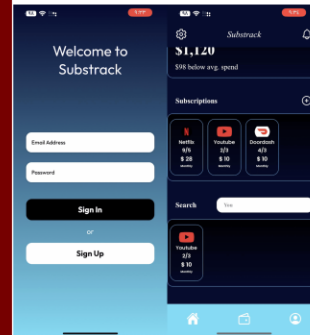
Welcome to Substrack

Email Address

Password

Sign In

or

Sign Up

Substrack

$1,120

$98 below avg. spend

Subscriptions

Netflix
9/6
$ 28
Monthly

Youtube
2/3
$ 10
Monthly

Doordash
4/3
$ 10
Monthly

Search

You

Youtube
2/3
$ 10
Monthly